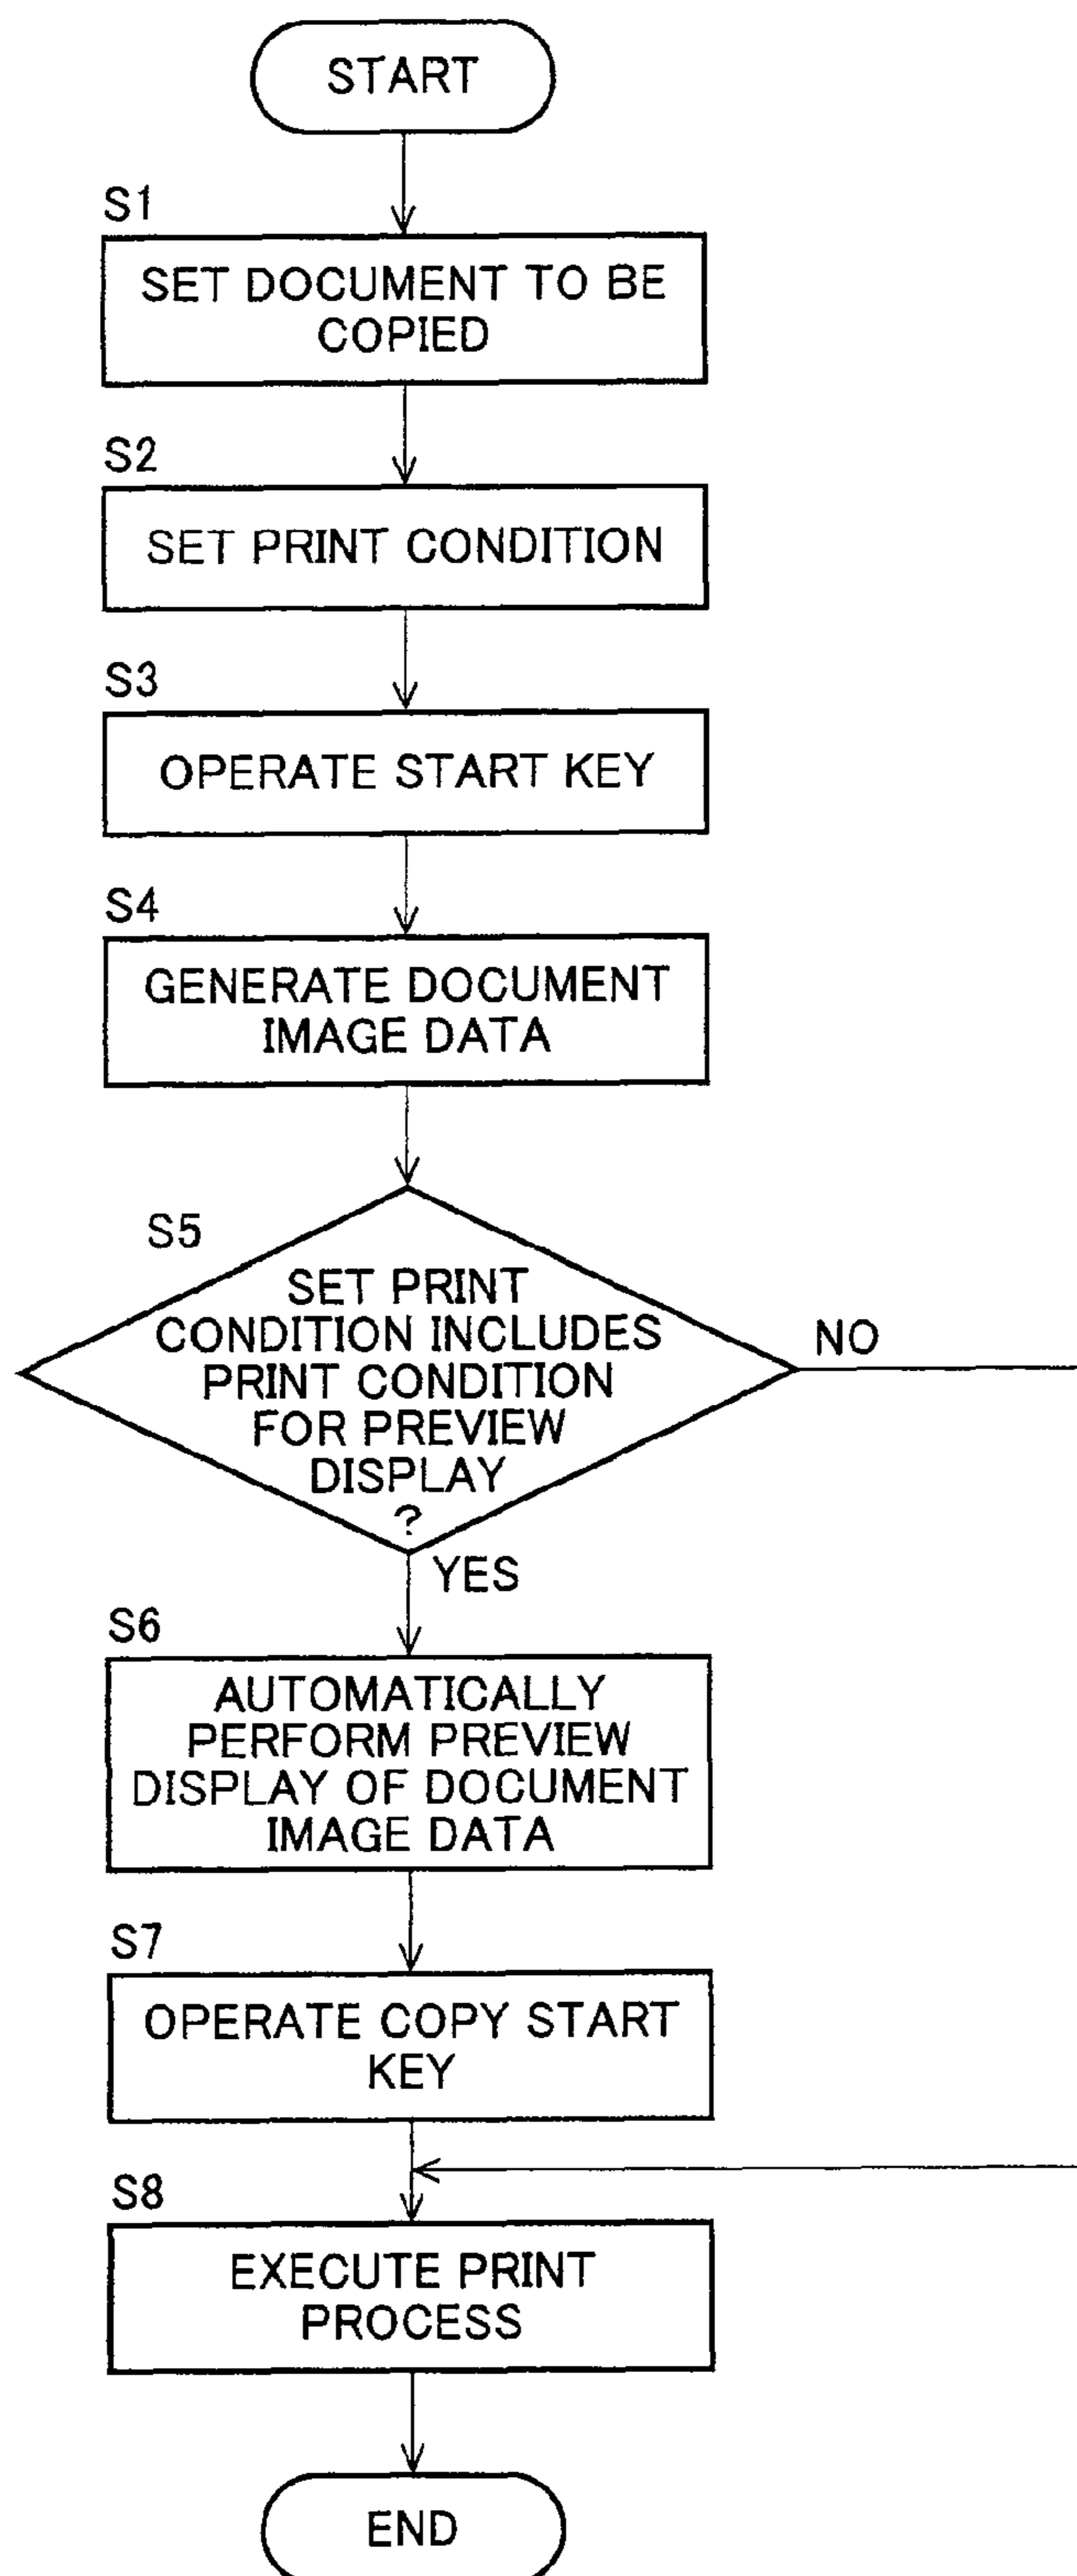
START

S1

SET DOCUMENT TO BE COPIED

S2

SET PRINT CONDITION

S3

OPERATE START KEY

S4

GENERATE DOCUMENT IMAGE DATA

S5

SET PRINT CONDITION INCLUDES PRINT CONDITION FOR PREVIEW DISPLAY ?

NO

YES

S6

AUTOMATICALLY PERFORM PREVIEW DISPLAY OF DOCUMENT IMAGE DATA

S7

OPERATE COPY START KEY

S8

EXECUTE PRINT PROCESS

END